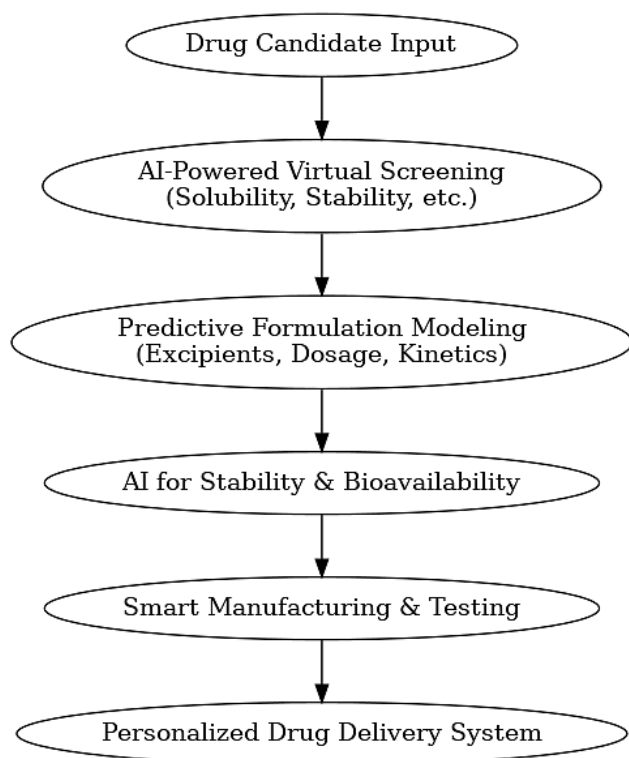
Drug Candidate Input

AI-Powered Virtual Screening
(Solubility, Stability, etc.)

Predictive Formulation Modeling
(Excipients, Dosage, Kinetics)

AI for Stability & Bioavailability

Smart Manufacturing & Testing

Personalized Drug Delivery System